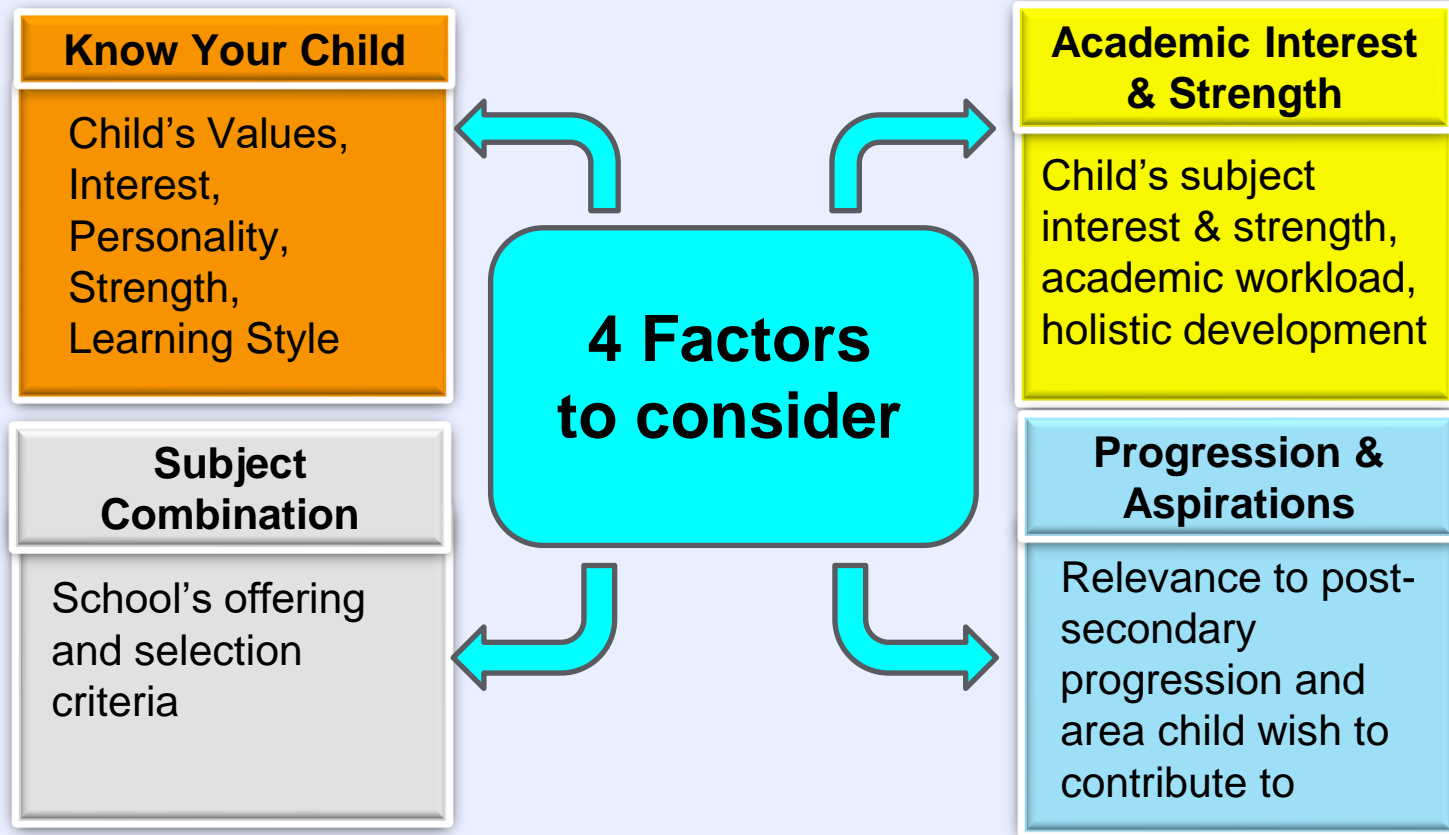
Know Your Child

Child's Values, Interest, Personality, Strength, Learning Style

Academic Interest & Strength

Child's subject interest & strength, academic workload, holistic development

4 Factors to consider

Subject Combination

School's offering and selection criteria

Progression & Aspirations

Relevance to post-secondary progression and area child wish to contribute to